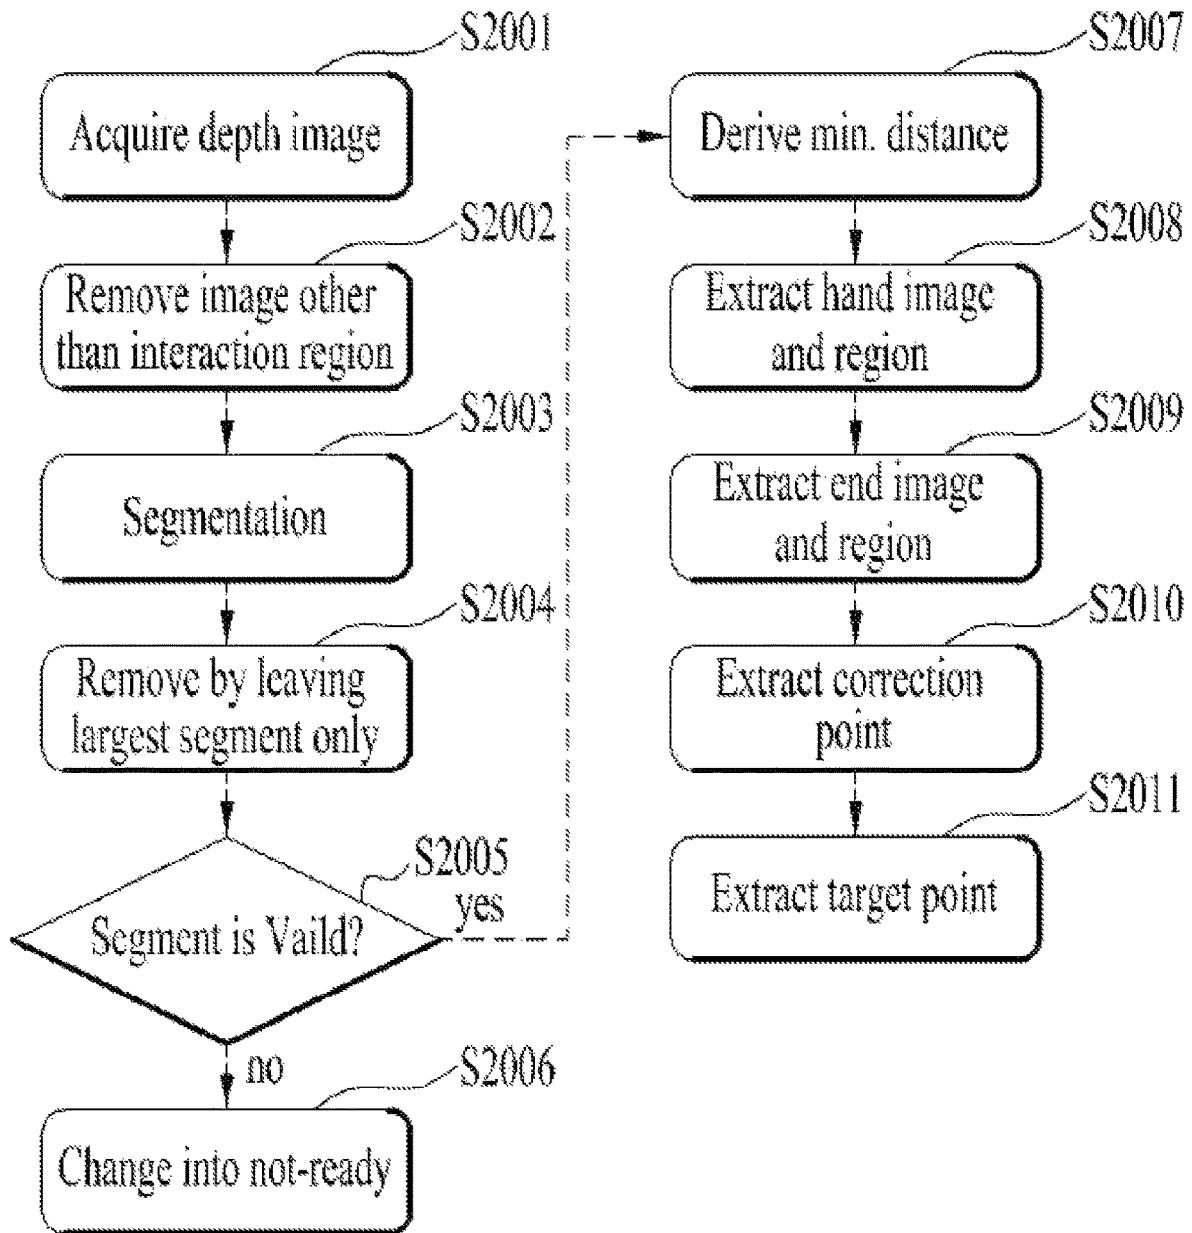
S2001
Acquire depth image

S2002
Remove image other than interaction region

S2003
Segmentation

S2004
Remove by leaving largest segment only

S2005
Segment is Vaild?
yes
no

S2006
Change into not-ready

S2007
Derive min. distance

S2008
Extract hand image and region

S2009
Extract end image and region

S2010
Extract correction point

S2011
Extract target point